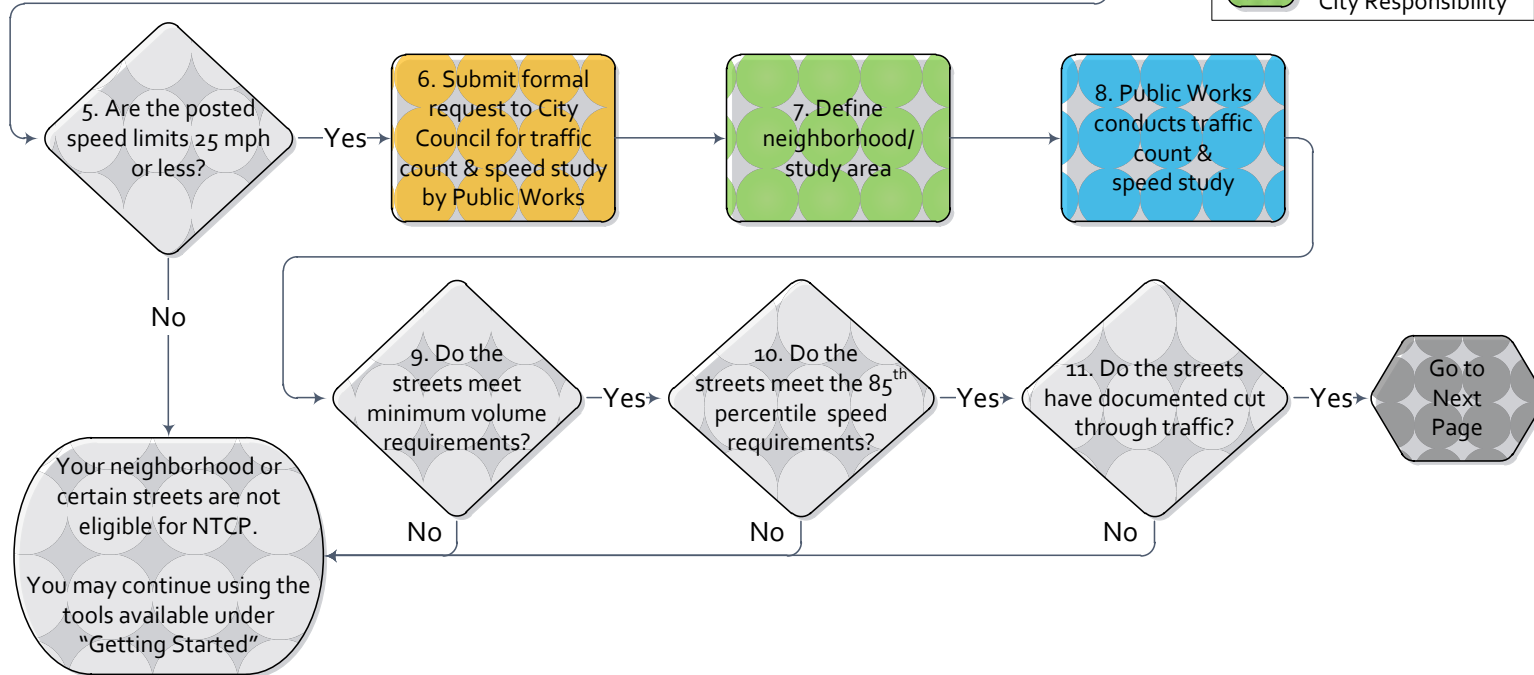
City Responsibility

5. Are the posted speed limits 25 mph or less?

Yes

6. Submit formal request to City Council for traffic count & speed study by Public Works

7. Define neighborhood/ study area

8. Public Works conducts traffic count & speed study

No

9. Do the streets meet minimum volume requirements?

Yes

10. Do the streets meet the 85$^{th}$ percentile speed requirements?

Yes

11. Do the streets have documented cut through traffic?

Yes

Go to Next Page

No

No

No

Your neighborhood or certain streets are not eligible for NTCP.

You may continue using the tools available under "Getting Started"